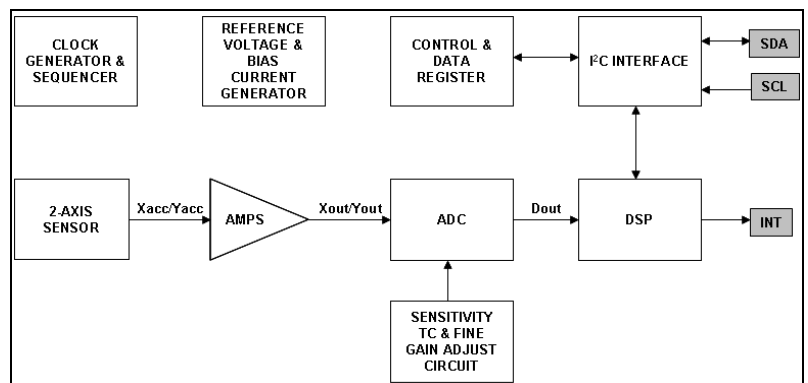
CLOCK GENERATOR & SEQUENCER

REFERENCE VOLTAGE & BIAS CURRENT GENERATOR

CONTROL & DATA REGISTER

I$^2$C INTERFACE

SDA

SCL

2-AXIS SENSOR

Xacc/Yacc

AMPS

Xout/Yout

ADC

Dout

DSP

INT

SENSITIVITY TC & FINE GAIN ADJUST CIRCUIT